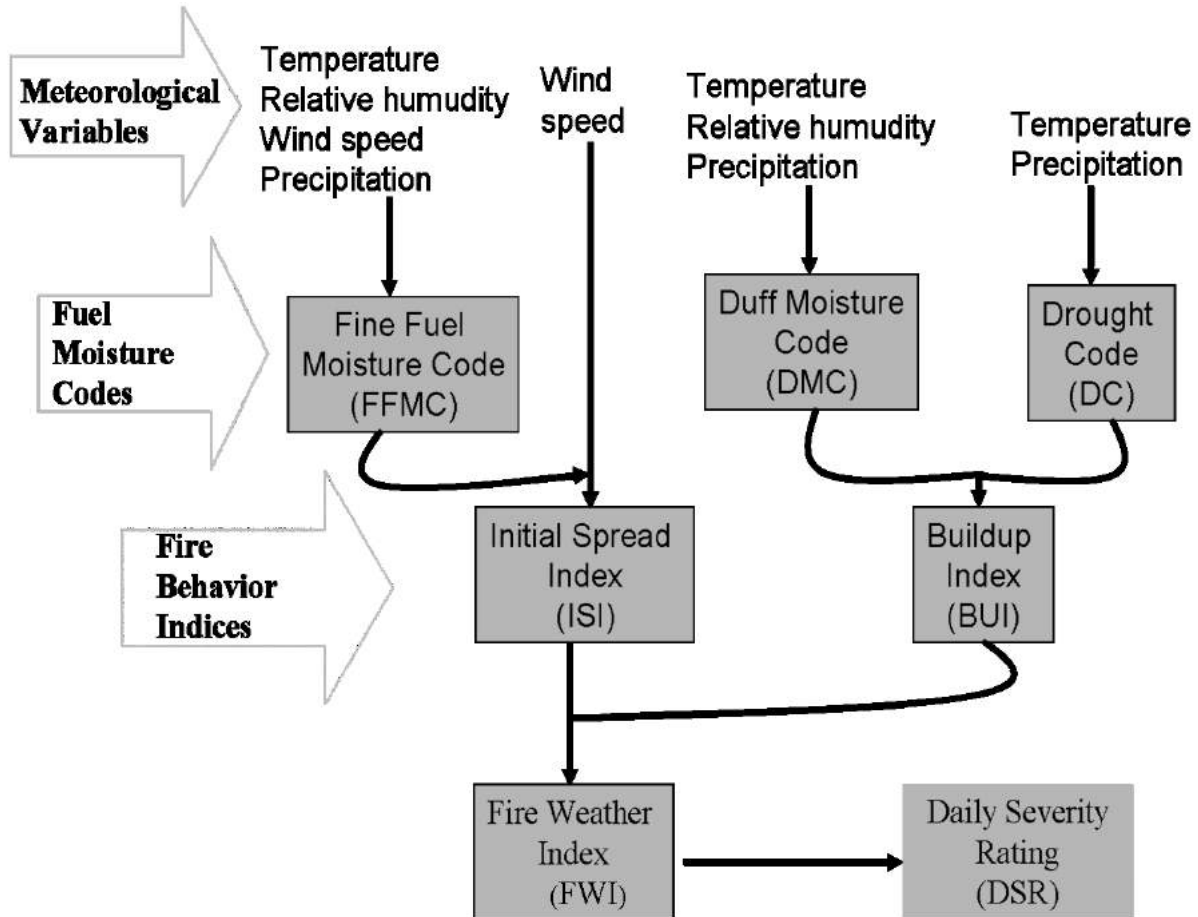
Meteorological Variables

Temperature
Relative humudity
Wind speed
Precipitation

Wind speed

Temperature
Relative humudity
Precipitation

Temperature
Precipitation

Fuel Moisture Codes

Fine Fuel Moisture Code (FFMC)

Duff Moisture Code (DMC)

Drought Code (DC)

Fire Behavior Indices

Initial Spread Index (ISI)

Buildup Index (BUI)

Fire Weather Index (FWI)

Daily Severity Rating (DSR)